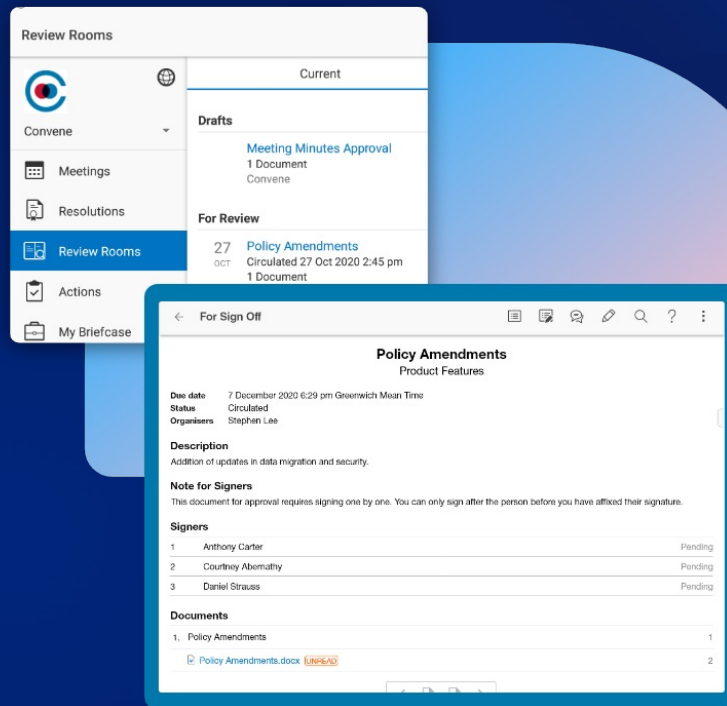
Review Rooms

Convene

Meetings

Resolutions

Review Rooms

Actions

My Briefcase

Current

Drafts

Meeting Minutes Approval
1 Document
Convene

For Review

27
OCT

Policy Amendments
Circulated 27 Oct 2020 2:45 pm
1 Document

For Sign Off

Policy Amendments
Product Features

| | |
|---|---|
| Due date | 7 December 2020 6:29 pm Greenwich Mean Time |
| Status | Circulated |
| Organisers | Stephen Lee |

Description
Addition of updates in data migration and security.

Note for Signers
This document for approval requires signing one by one. You can only sign after the person before you have affixed their signature.

Signers

| | | |
|---|---|---|
| 1 | Anthony Carter | Pending |
| 2 | Courtney Abernathy | Pending |
| 3 | Daniel Strauss | Pending |

Documents

| | |
|---|---|
| 1. Policy Amendments | 1 |
| Policy Amendments.docx UNREAD | 2 |